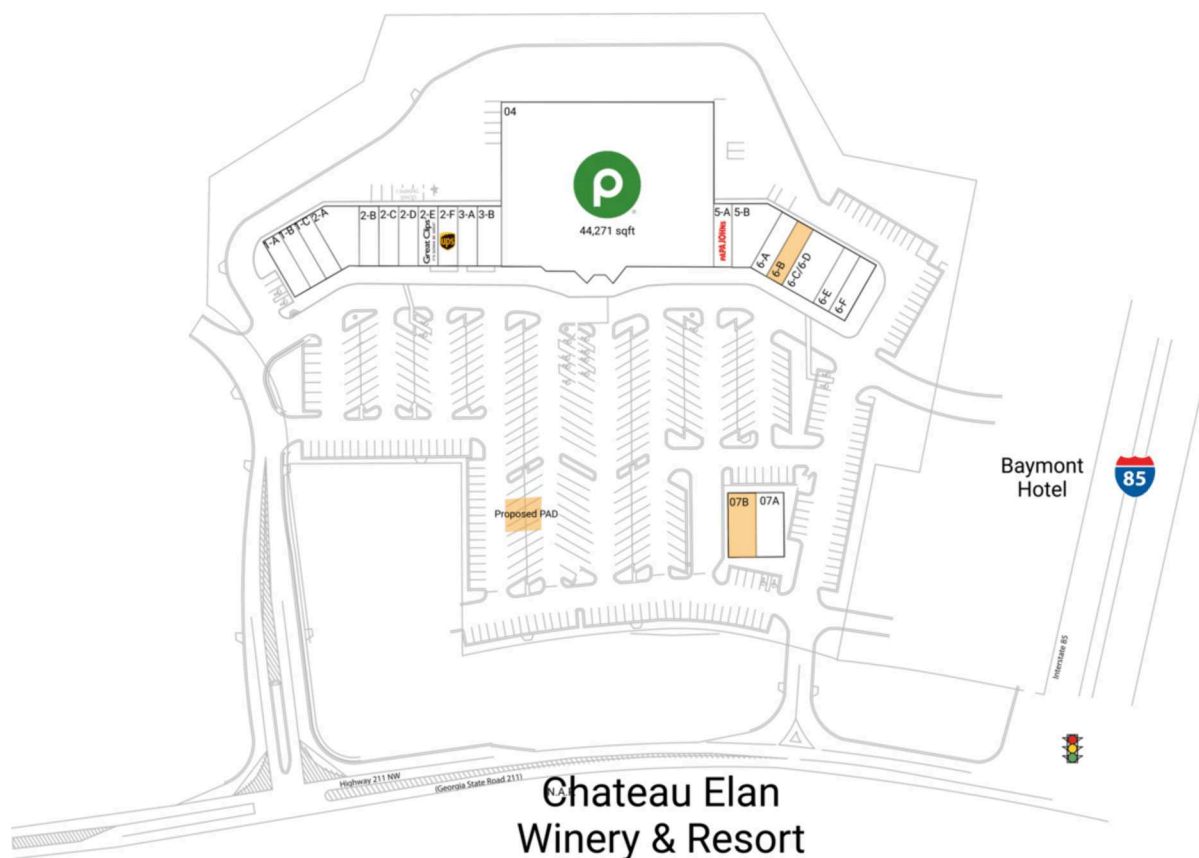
04

44,271 sqft

1-A 1-B 1-C 2-A 2-B 2-C 2-D 2-E 2-F 3-A 3-B

Great Clips

ups

5-A 5-B

PAPA JOHNS

6-A 6-B 6-C/6-D 6-E 6-F

Proposed PAD

07B 07A

Baymont Hotel

85

Interstate 85

Highway 211 NW

(Georgia State Road 211)

Chateau Elan Winery & Resort